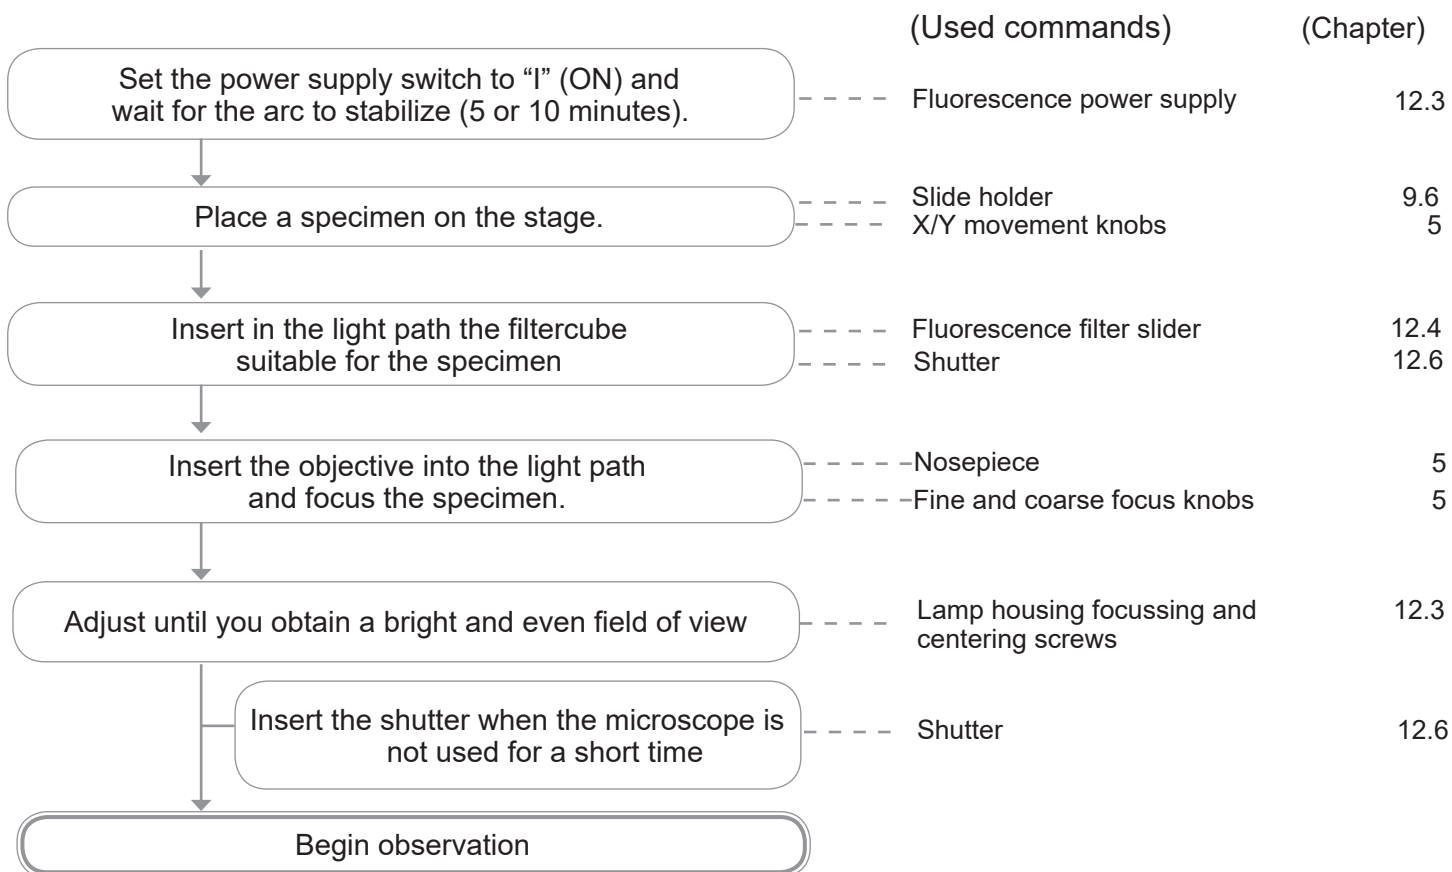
(Used commands) (Chapter)

Set the power supply switch to “I” (ON) and wait for the arc to stabilize (5 or 10 minutes).

Fluorescence power supply 12.3

Place a specimen on the stage.

Slide holder 9.6
X/Y movement knobs 5

Insert in the light path the filtercube suitable for the specimen

Fluorescence filter slider 12.4
Shutter 12.6

Insert the objective into the light path and focus the specimen.

Nosepiece 5
Fine and coarse focus knobs 5

Adjust until you obtain a bright and even field of view

Lamp housing focussing and centering screws 12.3

Insert the shutter when the microscope is not used for a short time

Shutter 12.6

Begin observation